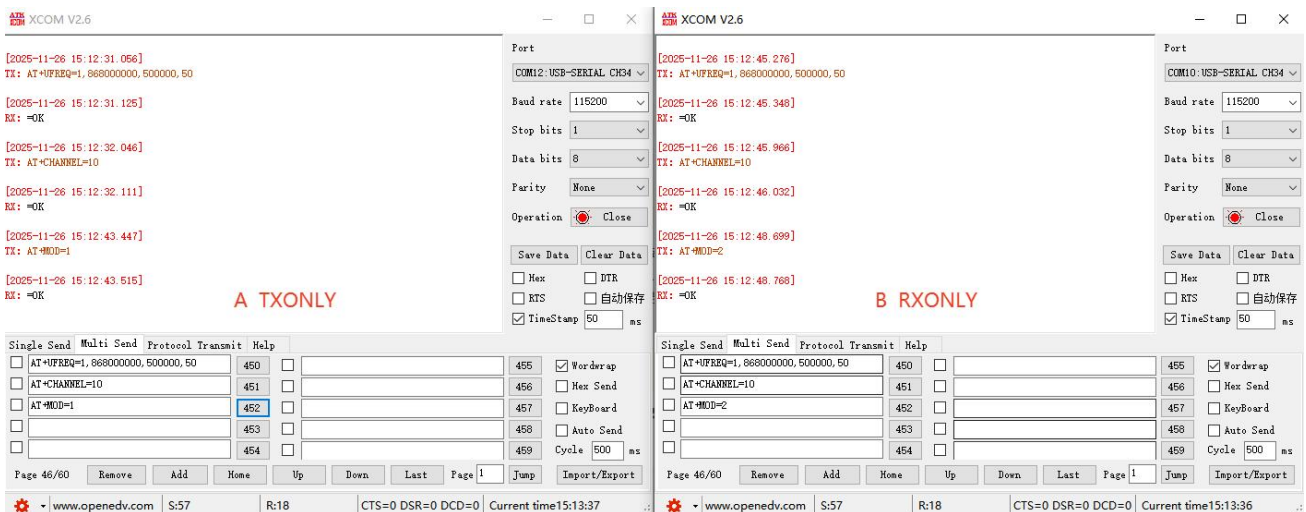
XCOM V2.6

[2025-11-26 15:12:31.056]
TX: AT+UFREQ=1, 868000000, 500000, 50

[2025-11-26 15:12:31.125]
RX: =OK

[2025-11-26 15:12:32.046]
TX: AT+CHANNEL=10

[2025-11-26 15:12:32.111]
RX: =OK

[2025-11-26 15:12:43.447]
TX: AT+MOD=1

[2025-11-26 15:12:43.515]
RX: =OK

A TXONLY

Port
COM12:USB-SERIAL CH34
Baud rate 115200
Stop bits 1
Data bits 8
Parity None
Operation Close
Save Data Clear Data
Hex DTR
RTS 自动保存
TimeStamp 50 ms

Single Send Multi Send Protocol Transmit Help

| | | | |
|---|---|---|---|
| AT+UFREQ=1, 868000000, 500000, 50 | 450 | | 455 |
| AT+CHANNEL=10 | 451 | | 456 |
| AT+MOD=1 | 452 | | 457 |
| | 453 | | 458 |
| | 454 | | 459 |

Wordwrap
Hex Send
KeyBoard
Auto Send
Cycle 500 ms

Page 46/60 Remove Add Home Up Down Last Page 1 Jump Import/Export

www.openedv.com S:57 R:18 CTS=0 DSR=0 DCD=0 Current time15:13:37

XCOM V2.6

[2025-11-26 15:12:45.276]
TX: AT+UFREQ=1, 868000000, 500000, 50

[2025-11-26 15:12:45.348]
RX: =OK

[2025-11-26 15:12:45.966]
TX: AT+CHANNEL=10

[2025-11-26 15:12:46.032]
RX: =OK

[2025-11-26 15:12:48.699]
TX: AT+MOD=2

[2025-11-26 15:12:48.768]
RX: =OK

B RXONLY

Port
COM10:USB-SERIAL CH34
Baud rate 115200
Stop bits 1
Data bits 8
Parity None
Operation Close
Save Data Clear Data
Hex DTR
RTS 自动保存
TimeStamp 50 ms

Single Send Multi Send Protocol Transmit Help

| | | | |
|---|---|---|---|
| AT+UFREQ=1, 868000000, 500000, 50 | 450 | | 455 |
| AT+CHANNEL=10 | 451 | | 456 |
| AT+MOD=2 | 452 | | 457 |
| | 453 | | 458 |
| | 454 | | 459 |

Wordwrap
Hex Send
KeyBoard
Auto Send
Cycle 500 ms

Page 46/60 Remove Add Home Up Down Last Page 1 Jump Import/Export

www.openedv.com S:57 R:18 CTS=0 DSR=0 DCD=0 Current time15:13:36